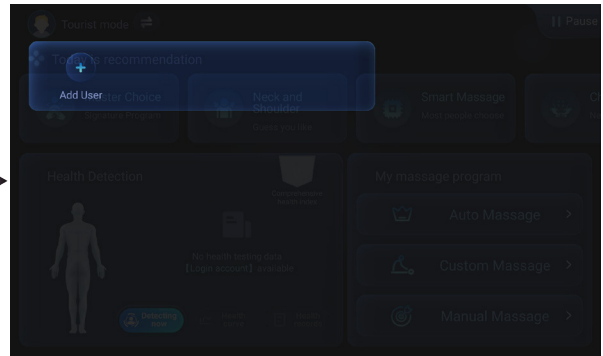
Tourist mode ⇄

Pause

To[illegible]p recommendation

+

Add User

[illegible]ster Choice

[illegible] Program

Neck and Shoulder

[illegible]

Smart Massage

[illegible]

C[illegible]

Health Detection

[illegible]

No health testing data
[Login account] available

Detecting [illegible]

My massage program

Auto Massage >

Custom Massage >

Manual Massage >